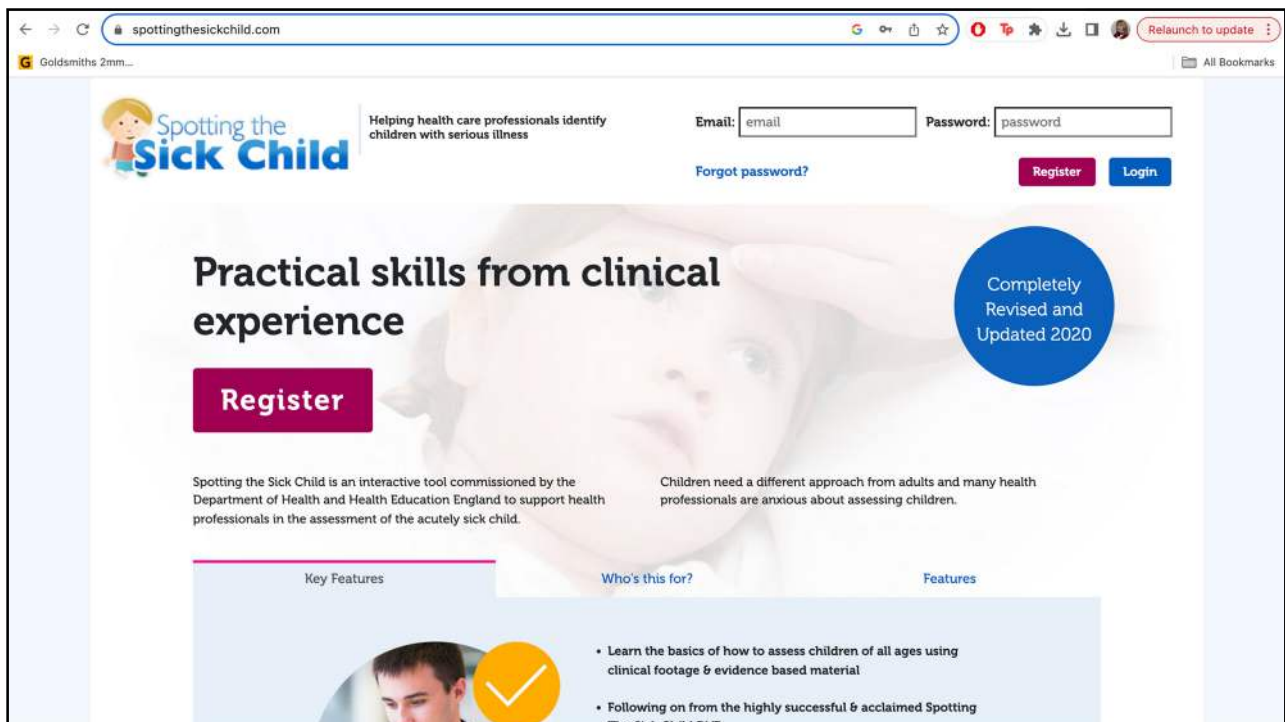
spottingthesickchild.com

Relaunch to update

Goldsmiths 2mm...

All Bookmarks

Spotting the Sick Child

Helping health care professionals identify children with serious illness

Email: email

Password: password

Forgot password?

Register

Login

Practical skills from clinical experience

Completely Revised and Updated 2020

Register

Spotting the Sick Child is an interactive tool commissioned by the Department of Health and Health Education England to support health professionals in the assessment of the acutely sick child.

Children need a different approach from adults and many health professionals are anxious about assessing children.

Key Features

Who's this for?

Features

• Learn the basics of how to assess children of all ages using clinical footage & evidence based material

• Following on from the highly successful & acclaimed Spotting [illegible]